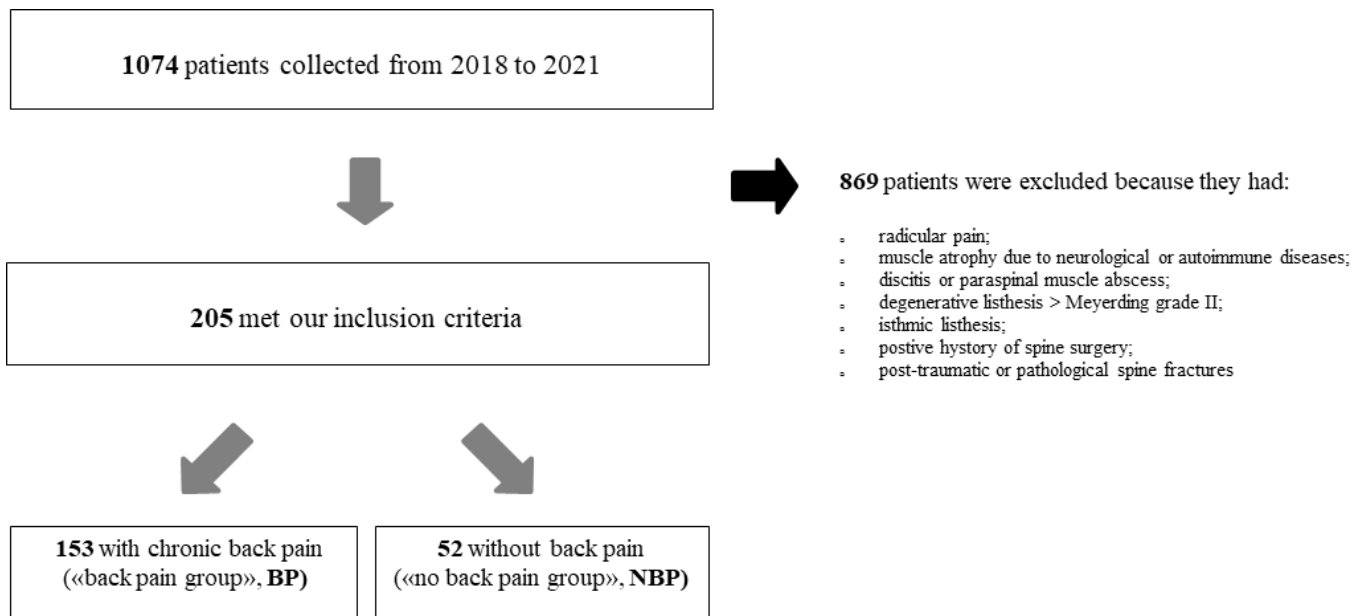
**1074** patients collected from 2018 to 2021

**869** patients were excluded because they had:

- radicular pain;
- muscle atrophy due to neurological or autoimmune diseases;
- discitis or paraspinal muscle abscess;
- degenerative listhesis > Meyerding grade II;
- isthmic listhesis;
- postive hystory of spine surgery;
- post-traumatic or pathological spine fractures

**205** met our inclusion criteria

**153** with chronic back pain («back pain group», **BP)**

**52** without back pain («no back pain group», **NBP)**